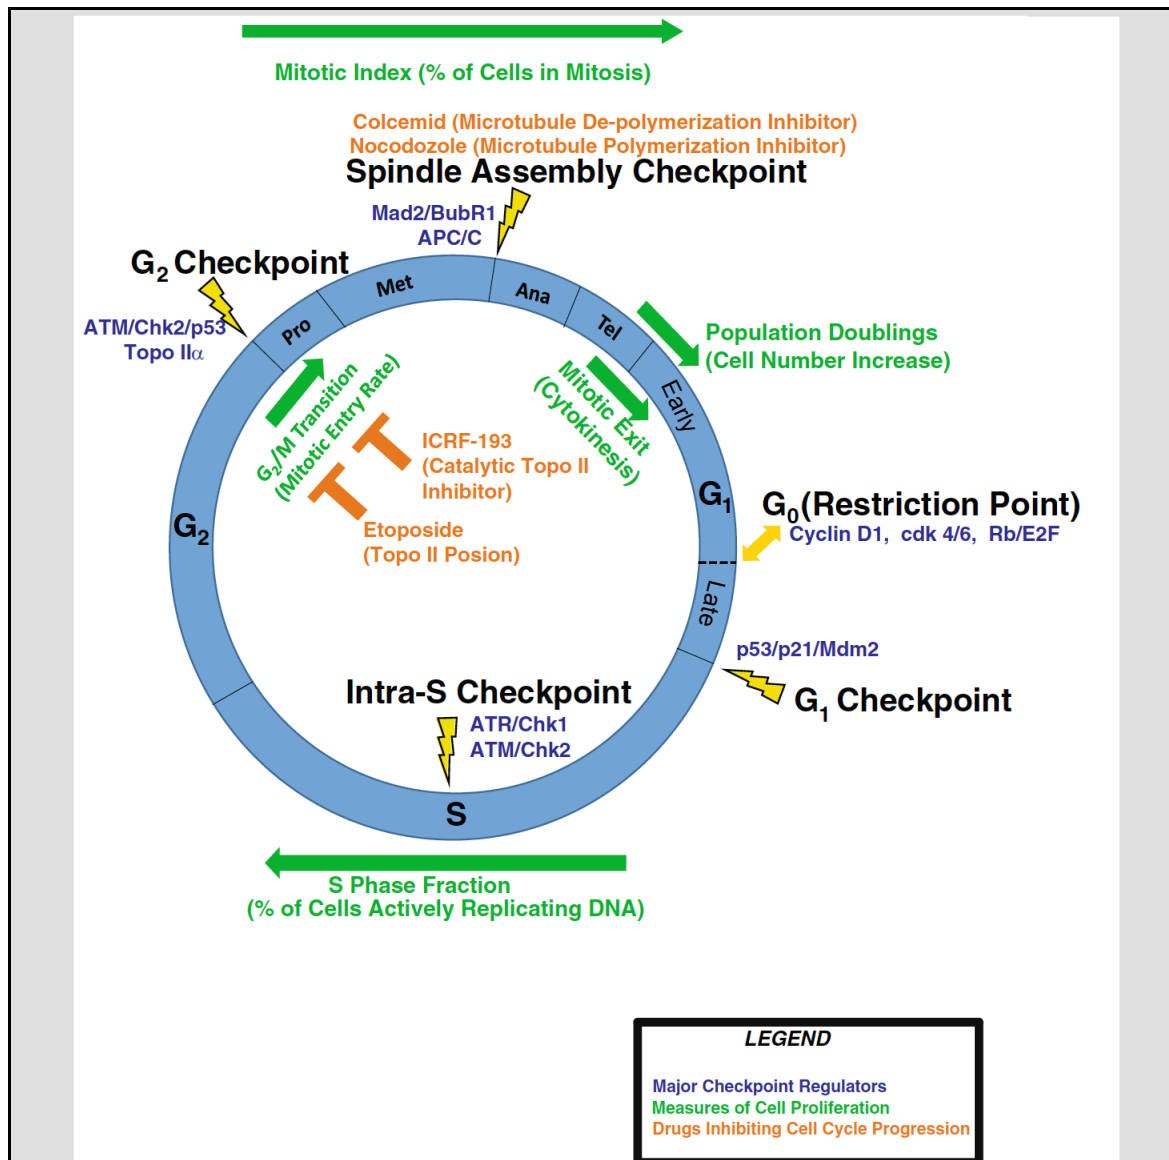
Mitotic Index (% of Cells in Mitosis)

Colcemid (Microtubule De-polymerization Inhibitor)
Nocodozole (Microtubule Polymerization Inhibitor)
Spindle Assembly Checkpoint

Mad2/BubR1
APC/C

$G_2$ Checkpoint

ATM/Chk2/p53
Topo II$\alpha$

Met
Ana
Pro
Tel

Population Doublings
(Cell Number Increase)

$G_2$/M Transition
(Mitotic Entry Rate)

Mitotic Exit
(Cytokinesis)

Early

ICRF-193
(Catalytic Topo II
Inhibitor)

Etoposide
(Topo II Posion)

$G_2$

$G_1$

$G_0$(Restriction Point)
Cyclin D1, cdk 4/6, Rb/E2F

Late

p53/p21/Mdm2

$G_1$ Checkpoint

Intra-S Checkpoint
ATR/Chk1
ATM/Chk2

S

S Phase Fraction
(% of Cells Actively Replicating DNA)

LEGEND
Major Checkpoint Regulators
Measures of Cell Proliferation
Drugs Inhibiting Cell Cycle Progression